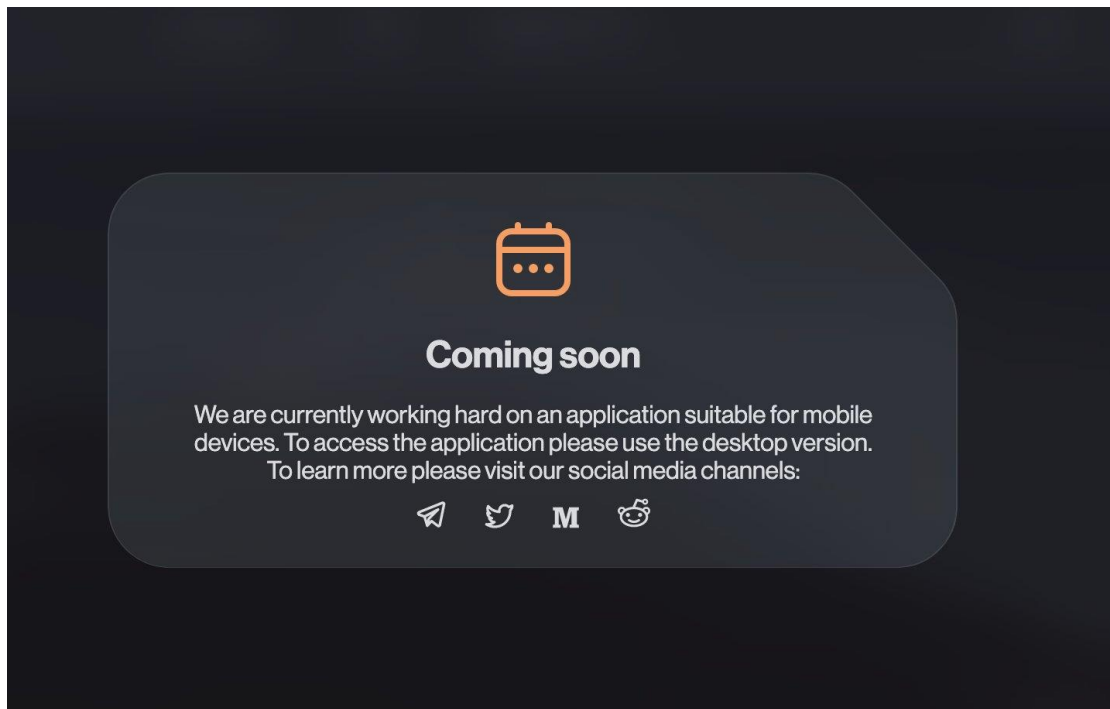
Coming soon

We are currently working hard on an application suitable for mobile devices. To access the application please use the desktop version. To learn more please visit our social media channels:

M